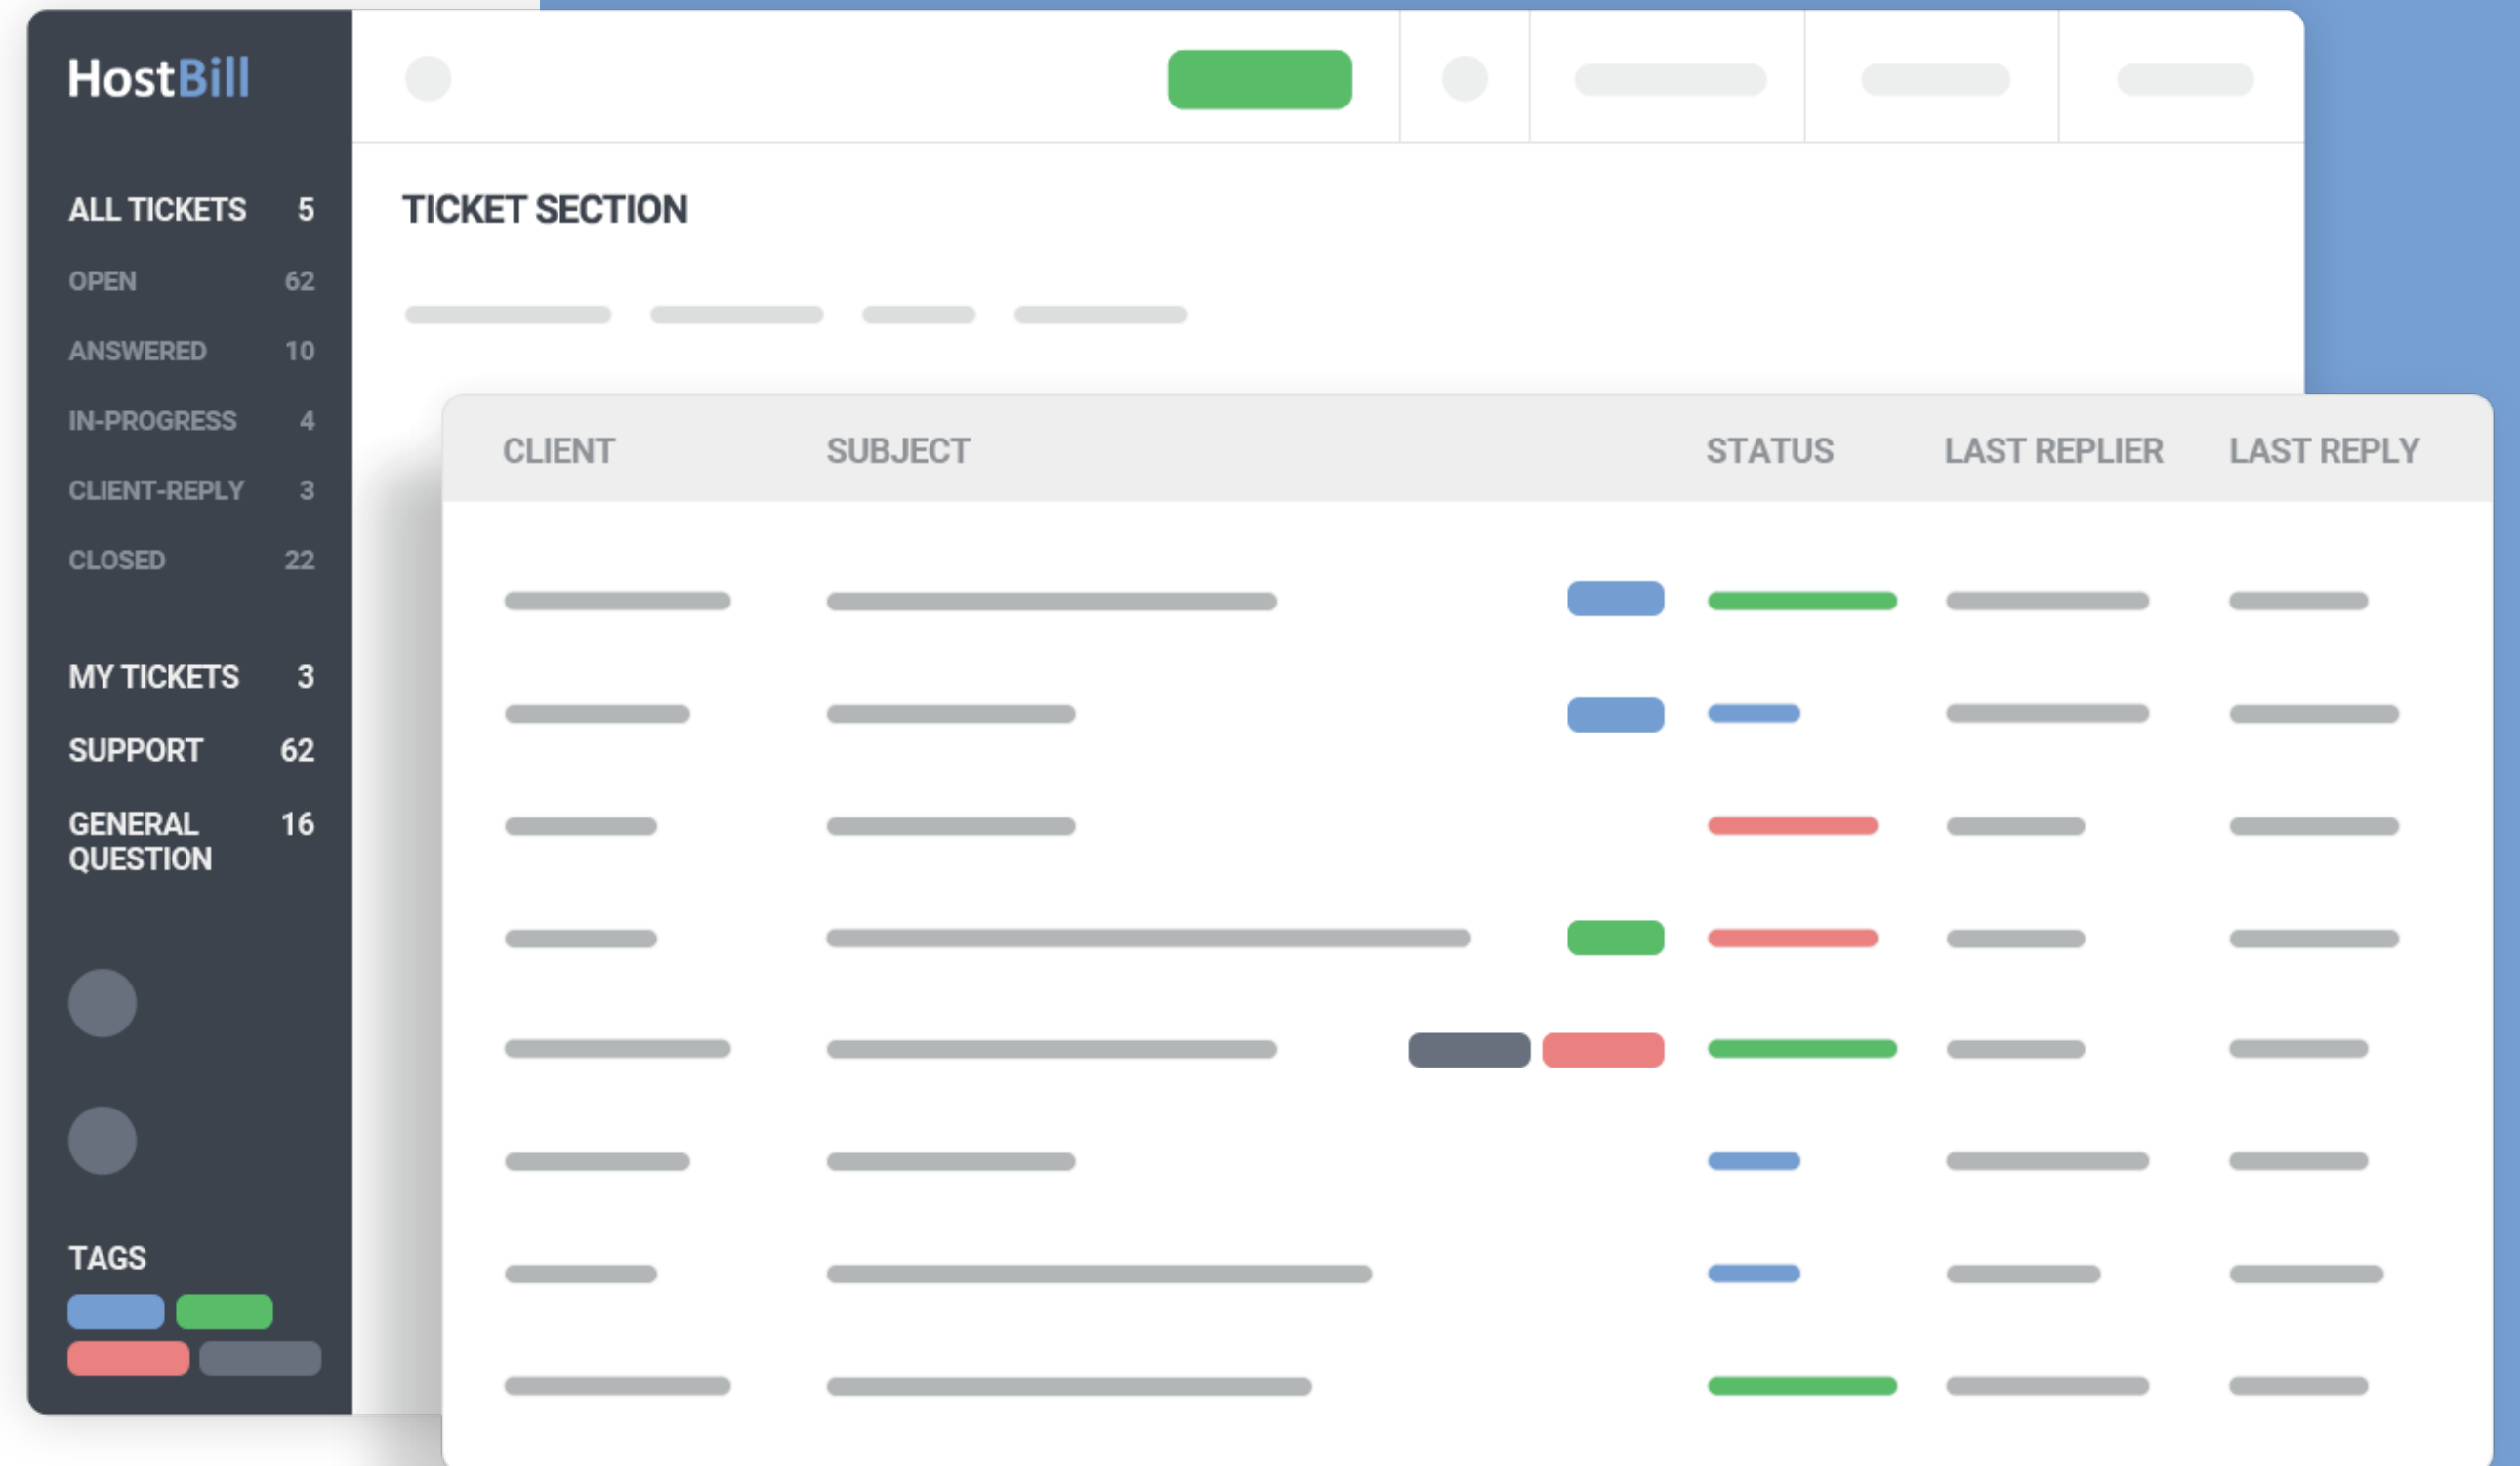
HostBill

ALL TICKETS 5
OPEN 62
ANSWERED 10
IN-PROGRESS 4
CLIENT-REPLY 3
CLOSED 22

MY TICKETS 3
SUPPORT 62
GENERAL QUESTION 16

TAGS

TICKET SECTION

| CLIENT | SUBJECT | STATUS | LAST REPLIER | LAST REPLY |
|---|---|---|---|---|